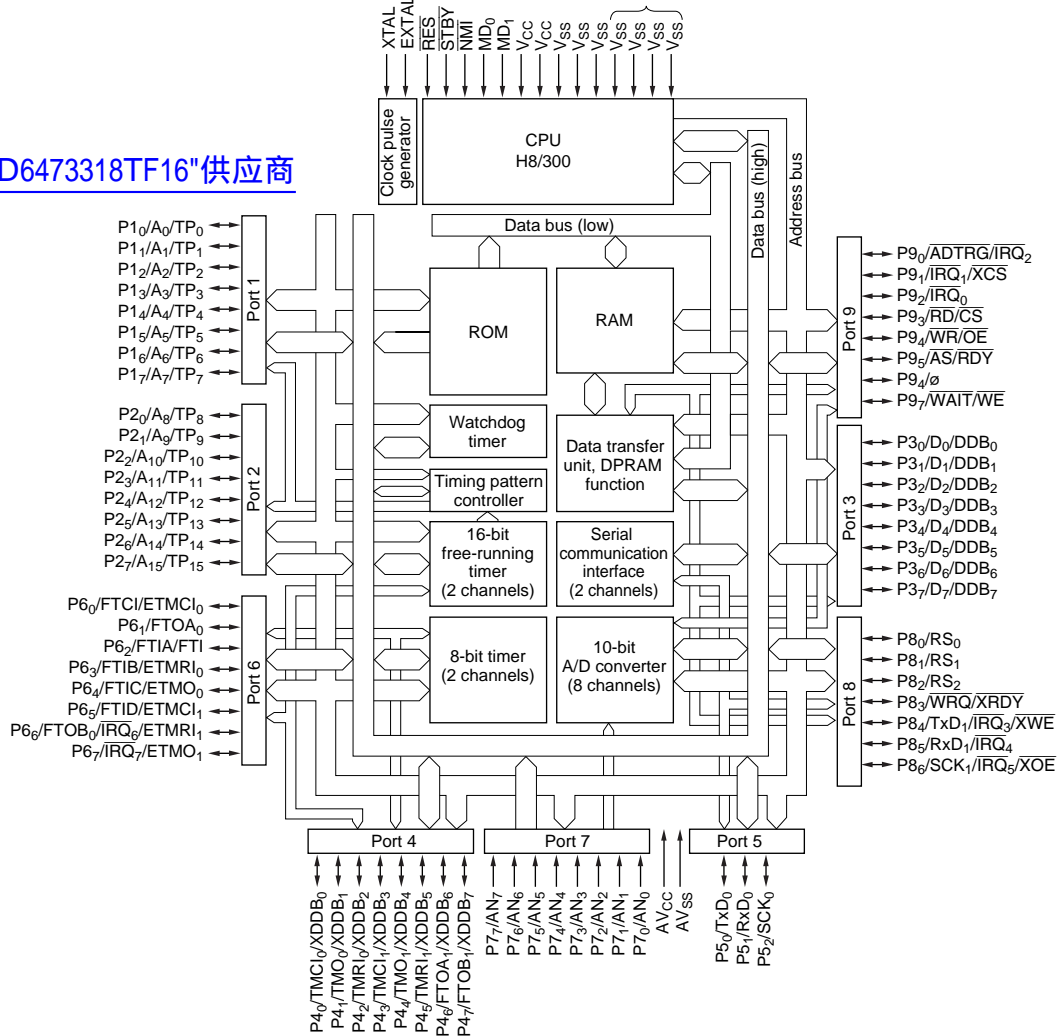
XTAL
EXTAL
$\overline{RES}$
$\overline{STBY}$
$\overline{NMI}$
$MD_0$
$MD_1$
$V_{CC}$
$V_{CC}$
$V_{SS}$
$V_{SS}$
$V_{SS}$
$V_{SS}$
$V_{SS}$
$V_{SS}$
$V_{SS}$

D6473318TF16"供应商

Clock pulse generator

CPU
H8/300

Data bus (high)
Address bus
Data bus (low)

$P1_0/A_0/TP_0$
$P1_1/A_1/TP_1$
$P1_2/A_2/TP_2$
$P1_3/A_3/TP_3$
$P1_4/A_4/TP_4$
$P1_5/A_5/TP_5$
$P1_6/A_6/TP_6$
$P1_7/A_7/TP_7$
Port 1

$P2_0/A_8/TP_8$
$P2_1/A_9/TP_9$
$P2_2/A_{10}/TP_{10}$
$P2_3/A_{11}/TP_{11}$
$P2_4/A_{12}/TP_{12}$
$P2_5/A_{13}/TP_{13}$
$P2_6/A_{14}/TP_{14}$
$P2_7/A_{15}/TP_{15}$
Port 2

$P6_0/FTCI/ETMCI_0$
$P6_1/FTOA_0$
$P6_2/FTIA/FTI$
$P6_3/FTIB/ETMRI_0$
$P6_4/FTIC/ETMO_0$
$P6_5/FTID/ETMCI_1$
$P6_6/FTOB_0/\overline{IRQ_6}/ETMRI_1$
$P6_7/\overline{IRQ_7}/ETMO_1$
Port 6

ROM
RAM
Watchdog timer
Data transfer unit, DPRAM function
Timing pattern controller
16-bit free-running timer (2 channels)
Serial communication interface (2 channels)
8-bit timer (2 channels)
10-bit A/D converter (8 channels)

Port 9
$P9_0/\overline{ADTRG}/\overline{IRQ_2}$
$P9_1/\overline{IRQ_1}/XCS$
$P9_2/\overline{IRQ_0}$
$P9_3/\overline{RD}/\overline{CS}$
$P9_4/\overline{WR}/\overline{OE}$
$P9_5/\overline{AS}/RDY$
$P9_4/ø$
$P9_7/\overline{WAIT}/\overline{WE}$

Port 3
$P3_0/D_0/DDB_0$
$P3_1/D_1/DDB_1$
$P3_2/D_2/DDB_2$
$P3_3/D_3/DDB_3$
$P3_4/D_4/DDB_4$
$P3_5/D_5/DDB_5$
$P3_6/D_6/DDB_6$
$P3_7/D_7/DDB_7$

Port 8
$P8_0/RS_0$
$P8_1/RS_1$
$P8_2/RS_2$
$P8_3/\overline{WRQ}/\overline{XRDY}$
$P8_4/TxD_1/\overline{IRQ_3}/\overline{XWE}$
$P8_5/RxD_1/\overline{IRQ_4}$
$P8_6/SCK_1/\overline{IRQ_5}/\overline{XOE}$

Port 4
Port 7
Port 5

$P4_0/TMCI_0/XDDB_0$
$P4_1/TMO_0/XDDB_1$
$P4_2/TMRI_0/XDDB_2$
$P4_3/TMCI_1/XDDB_3$
$P4_4/TMO_1/XDDB_4$
$P4_5/TMRI_1/XDDB_5$
$P4_6/FTOA_1/XDDB_6$
$P4_7/FTOB_1/XDDB_7$
$P7_7/AN_7$
$P7_6/AN_6$
$P7_5/AN_5$
$P7_4/AN_4$
$P7_3/AN_3$
$P7_2/AN_2$
$P7_1/AN_1$
$P7_0/AN_0$
$AV_{CC}$
$AV_{SS}$
$P5_0/TxD_0$
$P5_1/RxD_0$
$P5_2/SCK_0$